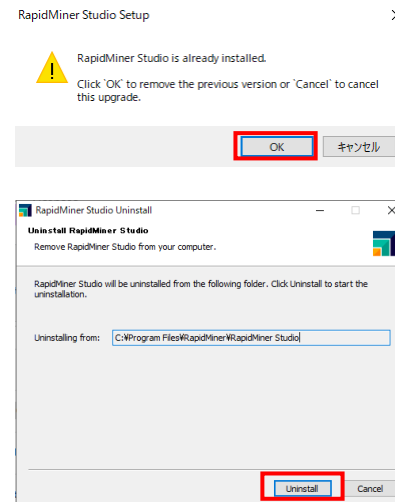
RapidMiner Studio Setup

RapidMiner Studio is already installed.

Click `OK` to remove the previous version or `Cancel` to cancel this upgrade.

OK
キャンセル

RapidMiner Studio Uninstall

Uninstall RapidMiner Studio

Remove RapidMiner Studio from your computer.

RapidMiner Studio will be uninstalled from the following folder. Click Uninstall to start the uninstallation.

Uninstalling from: C:¥Program Files¥RapidMiner¥RapidMiner Studio

Uninstall
Cancel